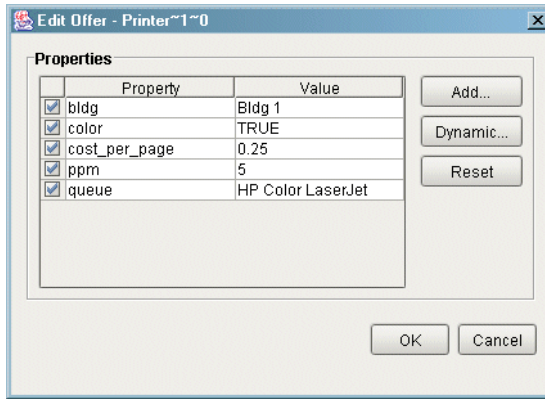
Edit Offer - Printer~1~0

Properties

| | Property | Value |
|---|---|---|
| ☑ | bldg | Bldg 1 |
| ☑ | color | TRUE |
| ☑ | cost_per_page | 0.25 |
| ☑ | ppm | 5 |
| ☑ | queue | HP Color LaserJet |

Add...

Dynamic...

Reset

OK

Cancel